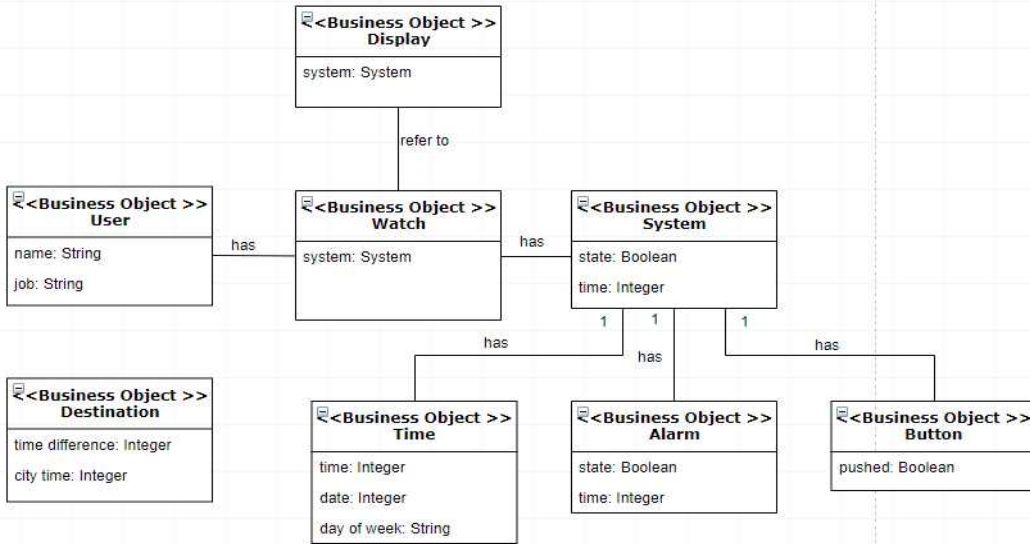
<<Business Object >>
Display

system: System

refer to

<<Business Object >>
User

name: String

job: String

has

<<Business Object >>
Watch

system: System

has

<<Business Object >>
System

state: Boolean

time: Integer

1

1

1

has

has

has

<<Business Object >>
Destination

time difference: Integer

city time: Integer

<<Business Object >>
Time

time: Integer

date: Integer

day of week: String

<<Business Object >>
Alarm

state: Boolean

time: Integer

<<Business Object >>
Button

pushed: Boolean